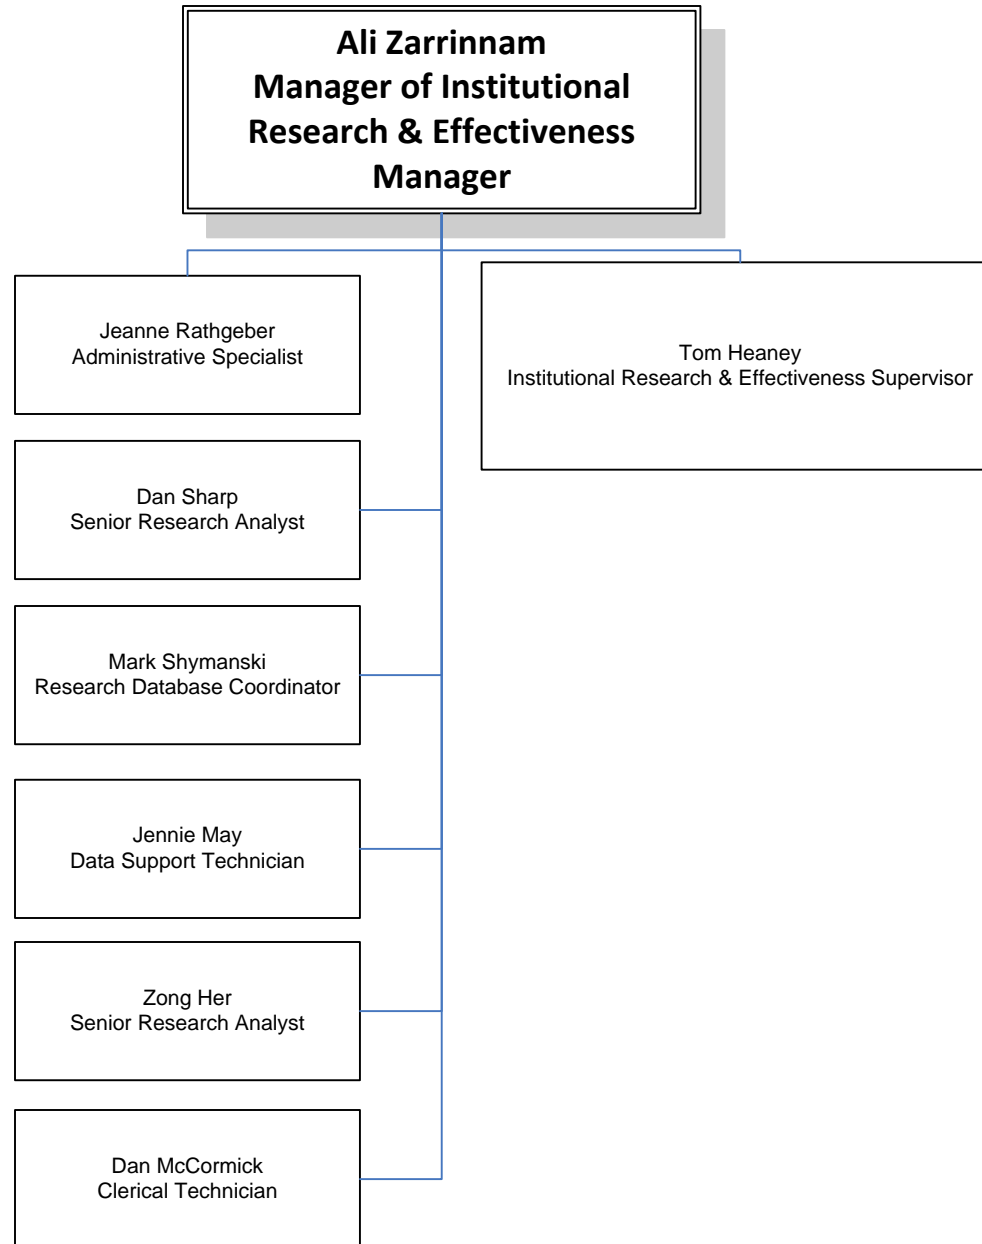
Ali Zarrinnam
Manager of Institutional Research & Effectiveness Manager

Jeanne Rathgeber
Administrative Specialist

Tom Heaney
Institutional Research & Effectiveness Supervisor

Dan Sharp
Senior Research Analyst

Mark Shymanski
Research Database Coordinator

Jennie May
Data Support Technician

Zong Her
Senior Research Analyst

Dan McCormick
Clerical Technician